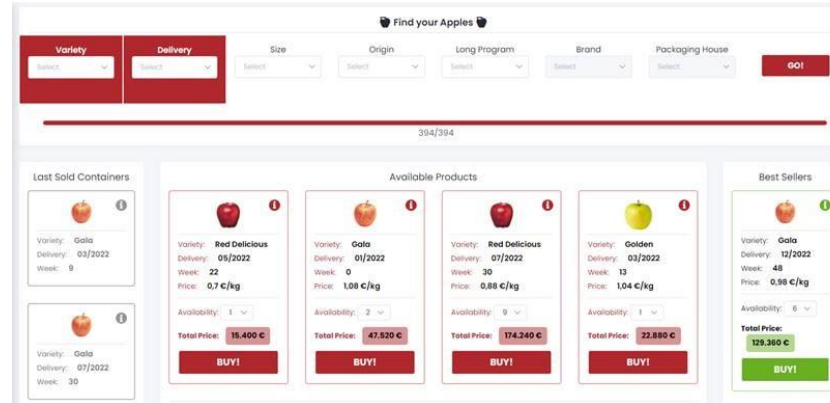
Find your Apples

Variety
Select

Delivery
Select

Size
Select

Origin
Select

Long Program
Select

Brand
Select

Packaging House
Select

GO!

394/394

Last Sold Containers

Variety: Gala
Delivery: 03/2022
Week: 9

Variety: Gala
Delivery: 07/2022
Week: 30

Available Products

Variety: Red Delicious
Delivery: 05/2022
Week: 22
Price: 0,7 €/kg
Availability: 1
Total Price: 15.400 €
BUY!

Variety: Gala
Delivery: 01/2022
Week: 0
Price: 1,08 €/kg
Availability: 2
Total Price: 47.520 €
BUY!

Variety: Red Delicious
Delivery: 07/2022
Week: 30
Price: 0,88 €/kg
Availability: 9
Total Price: 174.240 €
BUY!

Variety: Golden
Delivery: 03/2022
Week: 13
Price: 1,04 €/kg
Availability: 1
Total Price: 22.880 €
BUY!

Best Sellers

Variety: Gala
Delivery: 12/2022
Week: 48
Price: 0,98 €/kg
Availability: 6
Total Price:
129.360 €
BUY!